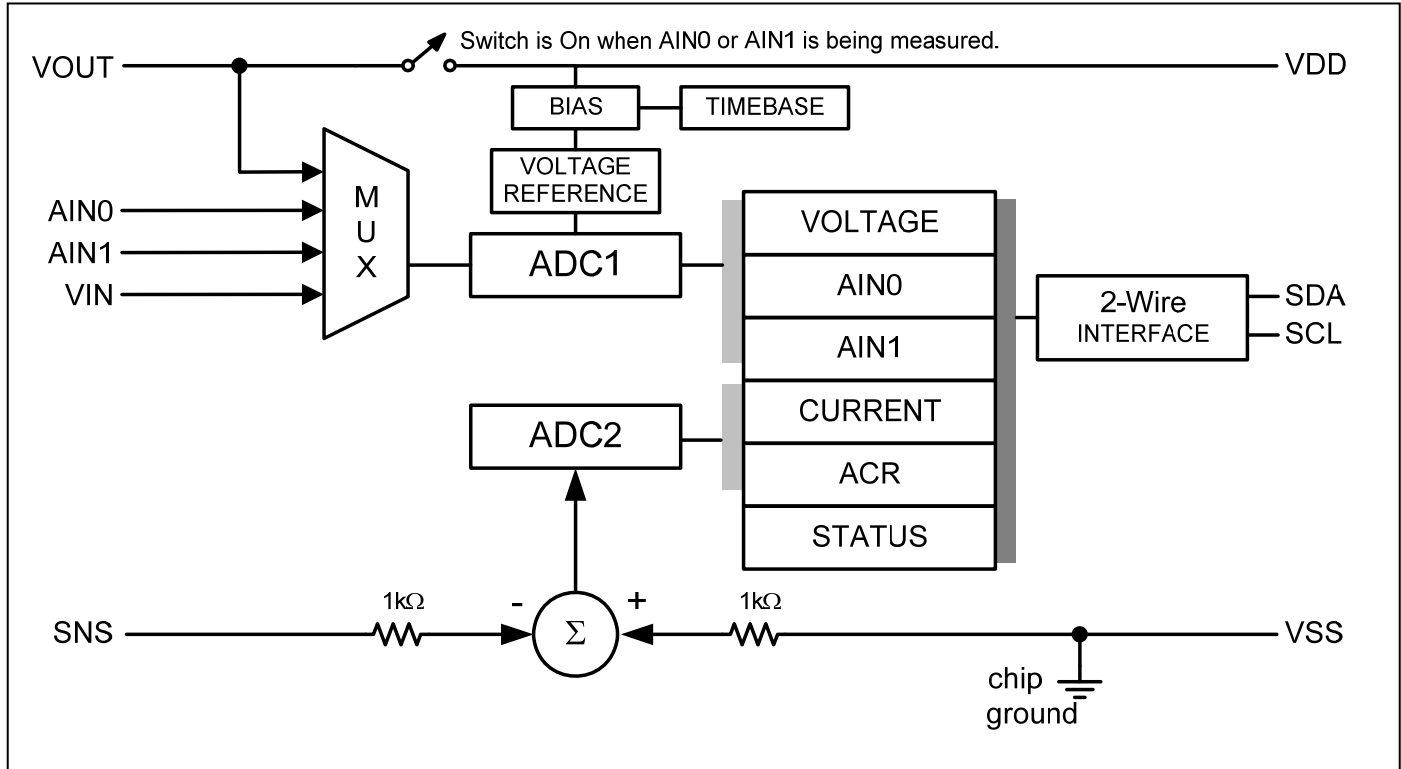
Switch is On when AIN0 or AIN1 is being measured.

VOUT

VDD

BIAS

TIMEBASE

VOLTAGE REFERENCE

AIN0

AIN1

VIN

M U X

ADC1

VOLTAGE

AIN0

AIN1

CURRENT

ACR

STATUS

2-Wire INTERFACE

SDA

SCL

ADC2

SNS

1kΩ

-

$\Sigma$

+

1kΩ

VSS

chip ground